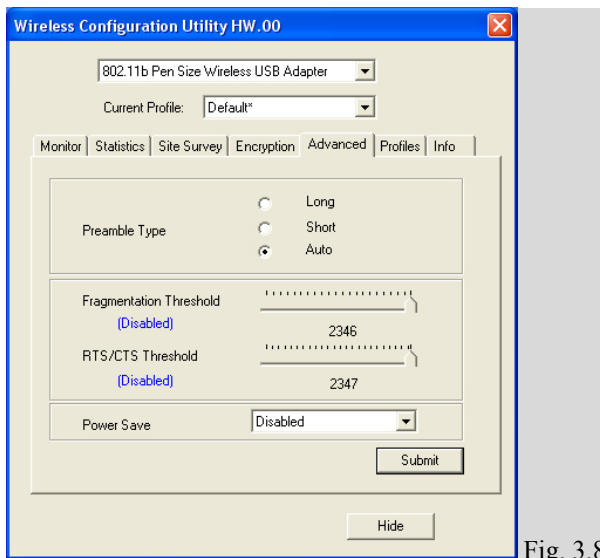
Wireless Configuration Utility HW.00

802.11b Pen Size Wireless USB Adapter

Current Profile: Default*

Monitor | Statistics | Site Survey | Encryption | Advanced | Profiles | Info

Preamble Type

Long

Short

Auto

Fragmentation Threshold

(Disabled)

2346

RTS/CTS Threshold

(Disabled)

2347

Power Save

Disabled

Submit

Hide

Fig. 3.8